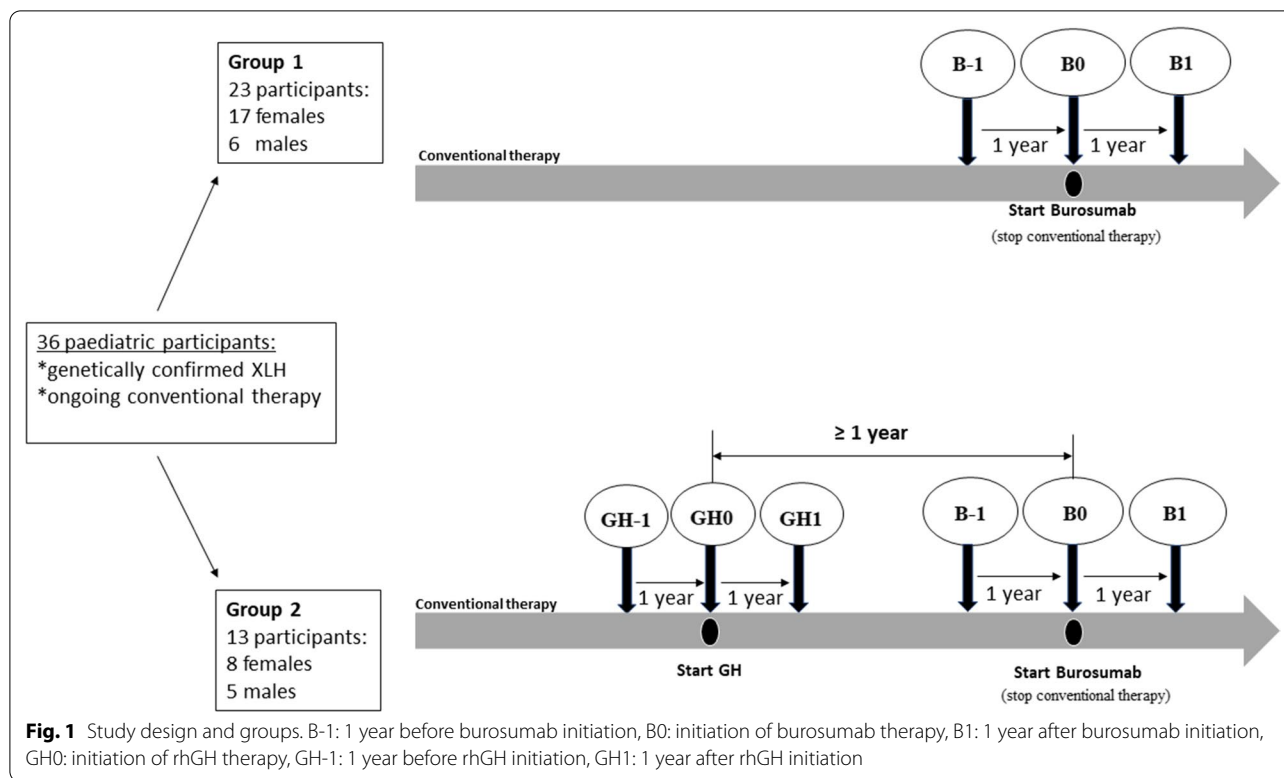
Group 1
23 participants:
17 females
6 males

B-1
B0
B1

Conventional therapy
1 year
1 year

Start Burosumab
(stop conventional therapy)

36 paediatric participants:
*genetically confirmed XLH
*ongoing conventional therapy

≥ 1 year

GH-1
GH0
GH1
B-1
B0
B1

Conventional therapy
1 year
1 year
1 year
1 year

Group 2
13 participants:
8 females
5 males

Start GH

Start Burosumab
(stop conventional therapy)

**Fig. 1** Study design and groups. B-1: 1 year before burosumab initiation, B0: initiation of burosumab therapy, B1: 1 year after burosumab initiation, GH0: initiation of rhGH therapy, GH-1: 1 year before rhGH initiation, GH1: 1 year after rhGH initiation